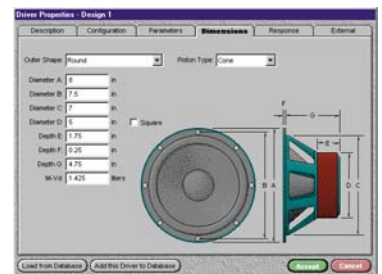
Driver Properties - Design 1

Description | Configuration | Parameters | Dimensions | Response | External

Outer Shape: Round

Piston Type: Cone

Diameter A: 8 in

Diameter B: 7.5 in

Diameter C: 7 in

Diameter D: 5 in

Square

Depth E: 1.75 in

Depth F: 0.25 in

Depth G: 4.75 in

M-Vd: 1.425 liters

F

G

E

B A

D C

Load from Database

Add this Driver to Database

Accept

Cancel